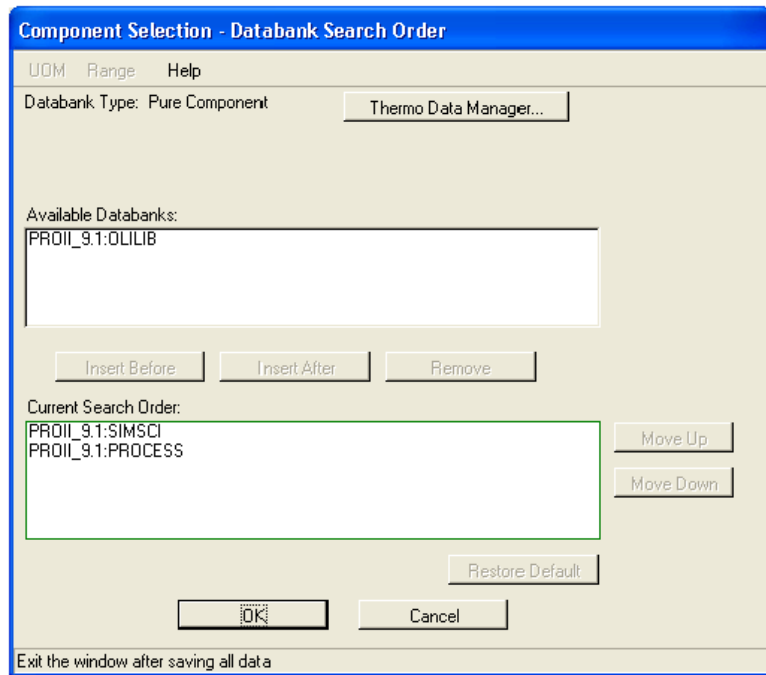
Component Selection - Databank Search Order

UOM Range Help

Databank Type: Pure Component

Thermo Data Manager...

Available Databanks:

PROII_9.1:OLILIB

Insert Before

Insert After

Remove

Current Search Order:

PROII_9.1:SIMSCI
PROII_9.1:PROCESS

Move Up

Move Down

Restore Default

OK

Cancel

Exit the window after saving all data